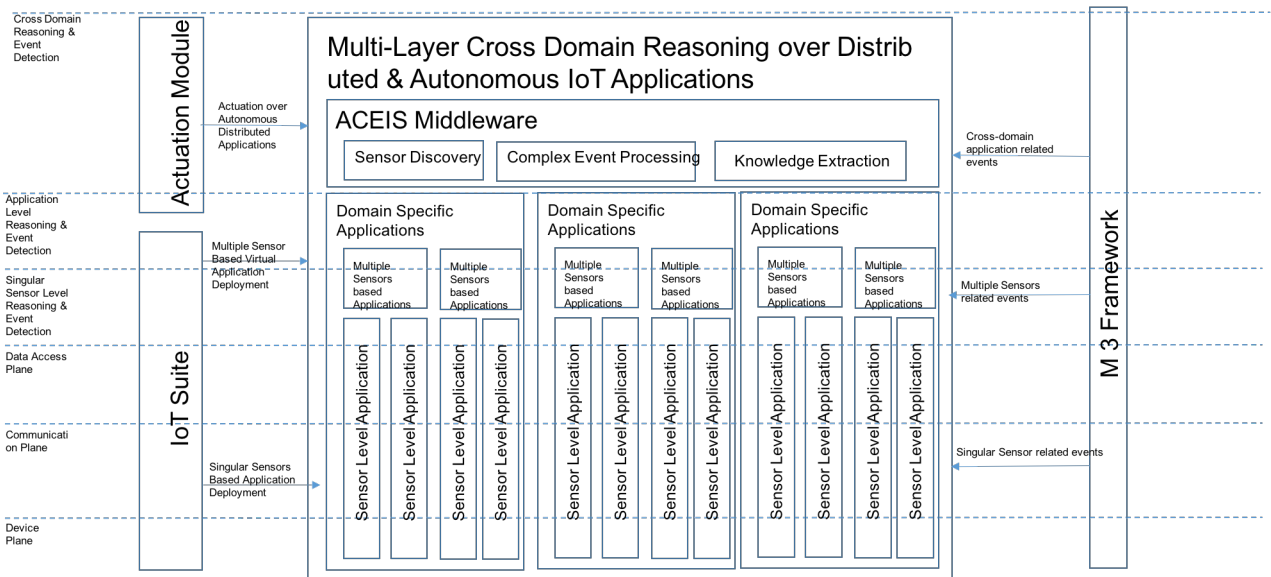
Cross Domain Reasoning & Event Detection

Application Level Reasoning & Event Detection

Singular Sensor Level Reasoning & Event Detection

Data Access Plane

Communication Plane

Device Plane

Actuation Module

IoT Suite

Actuation over Autonomous Distributed Applications

Multiple Sensor Based Virtual Application Deployment

Singular Sensors Based Application Deployment

Multi-Layer Cross Domain Reasoning over Distributed & Autonomous IoT Applications

ACEIS Middleware

Sensor Discovery

Complex Event Processing

Knowledge Extraction

Domain Specific Applications

Multiple Sensors based Applications

Multiple Sensors based Applications

Sensor Level Application

Sensor Level Application

Sensor Level Application

Sensor Level Application

Domain Specific Applications

Multiple Sensors based Applications

Multiple Sensors based Applications

Sensor Level Application

Sensor Level Application

Sensor Level Application

Sensor Level Application

Domain Specific Applications

Multiple Sensors based Applications

Multiple Sensors based Applications

Sensor Level Application

Sensor Level Application

Sensor Level Application

Sensor Level Application

Cross-domain application related events

Multiple Sensors related events

Singular Sensor related events

M 3 Framework